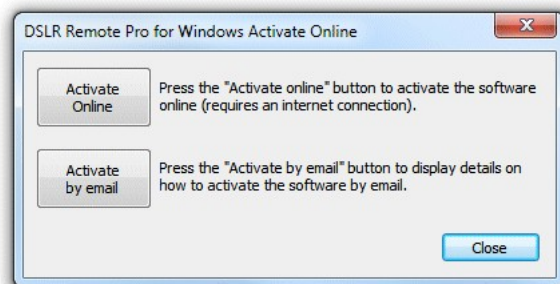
DSLR Remote Pro for Windows Activate Online

Activate Online

Press the "Activate online" button to activate the software online (requires an internet connection).

Activate by email

Press the "Activate by email" button to display details on how to activate the software by email.

Close